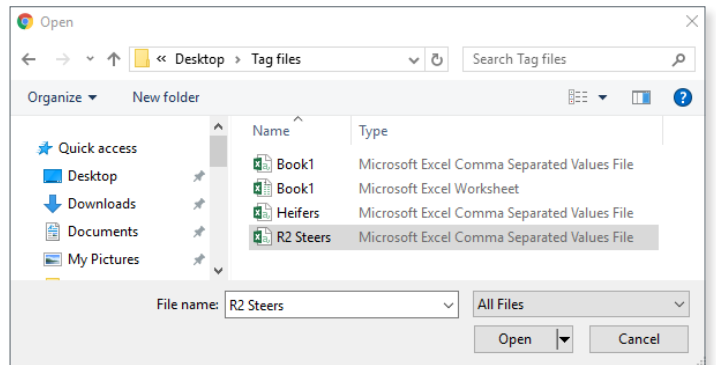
Open

« Desktop › Tag files

Search Tag files

Organize ▾ New folder

Quick access
Desktop
Downloads
Documents
My Pictures

| Name | Type |
|---|---|
| Book1 | Microsoft Excel Comma Separated Values File |
| Book1 | Microsoft Excel Worksheet |
| Heifers | Microsoft Excel Comma Separated Values File |
| R2 Steers | Microsoft Excel Comma Separated Values File |

File name: R2 Steers

All Files

Open

Cancel